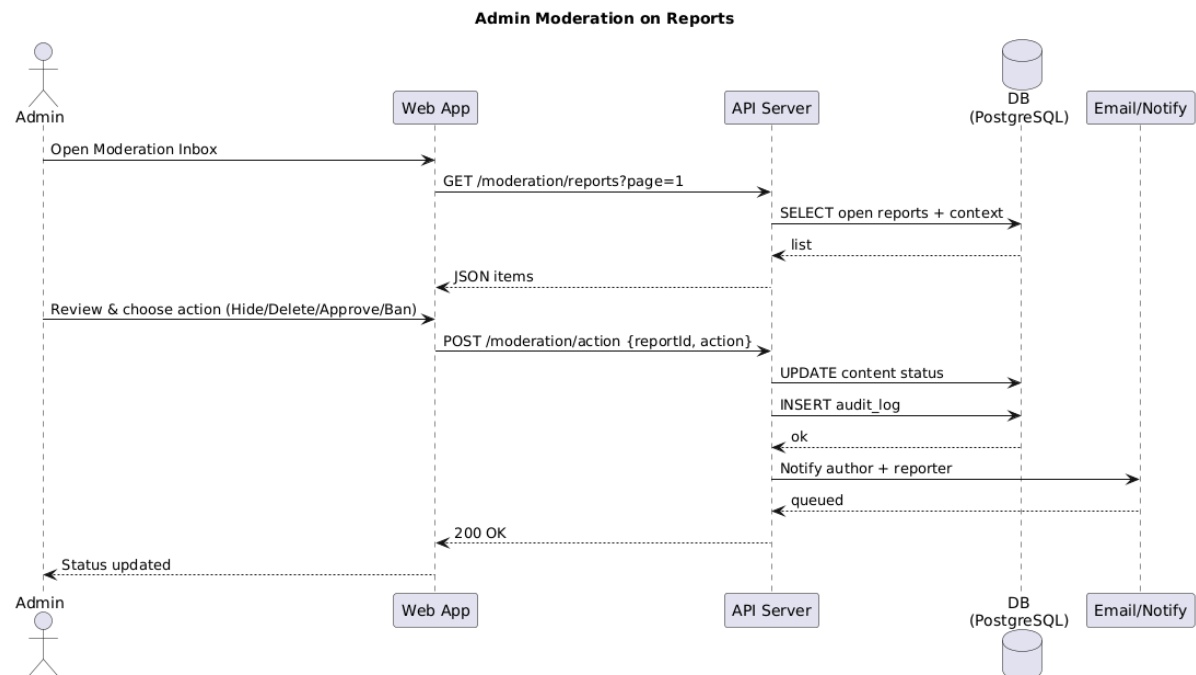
Admin Moderation on Reports

Admin

Web App

API Server

DB
(PostgreSQL)

Email/Notify

Open Moderation Inbox

GET /moderation/reports?page=1

SELECT open reports + context

list

JSON items

Review & choose action (Hide/Delete/Approve/Ban)

POST /moderation/action {reportId, action}

UPDATE content status

INSERT audit_log

ok

Notify author + reporter

queued

200 OK

Status updated

Admin

Web App

API Server

DB
(PostgreSQL)

Email/Notify